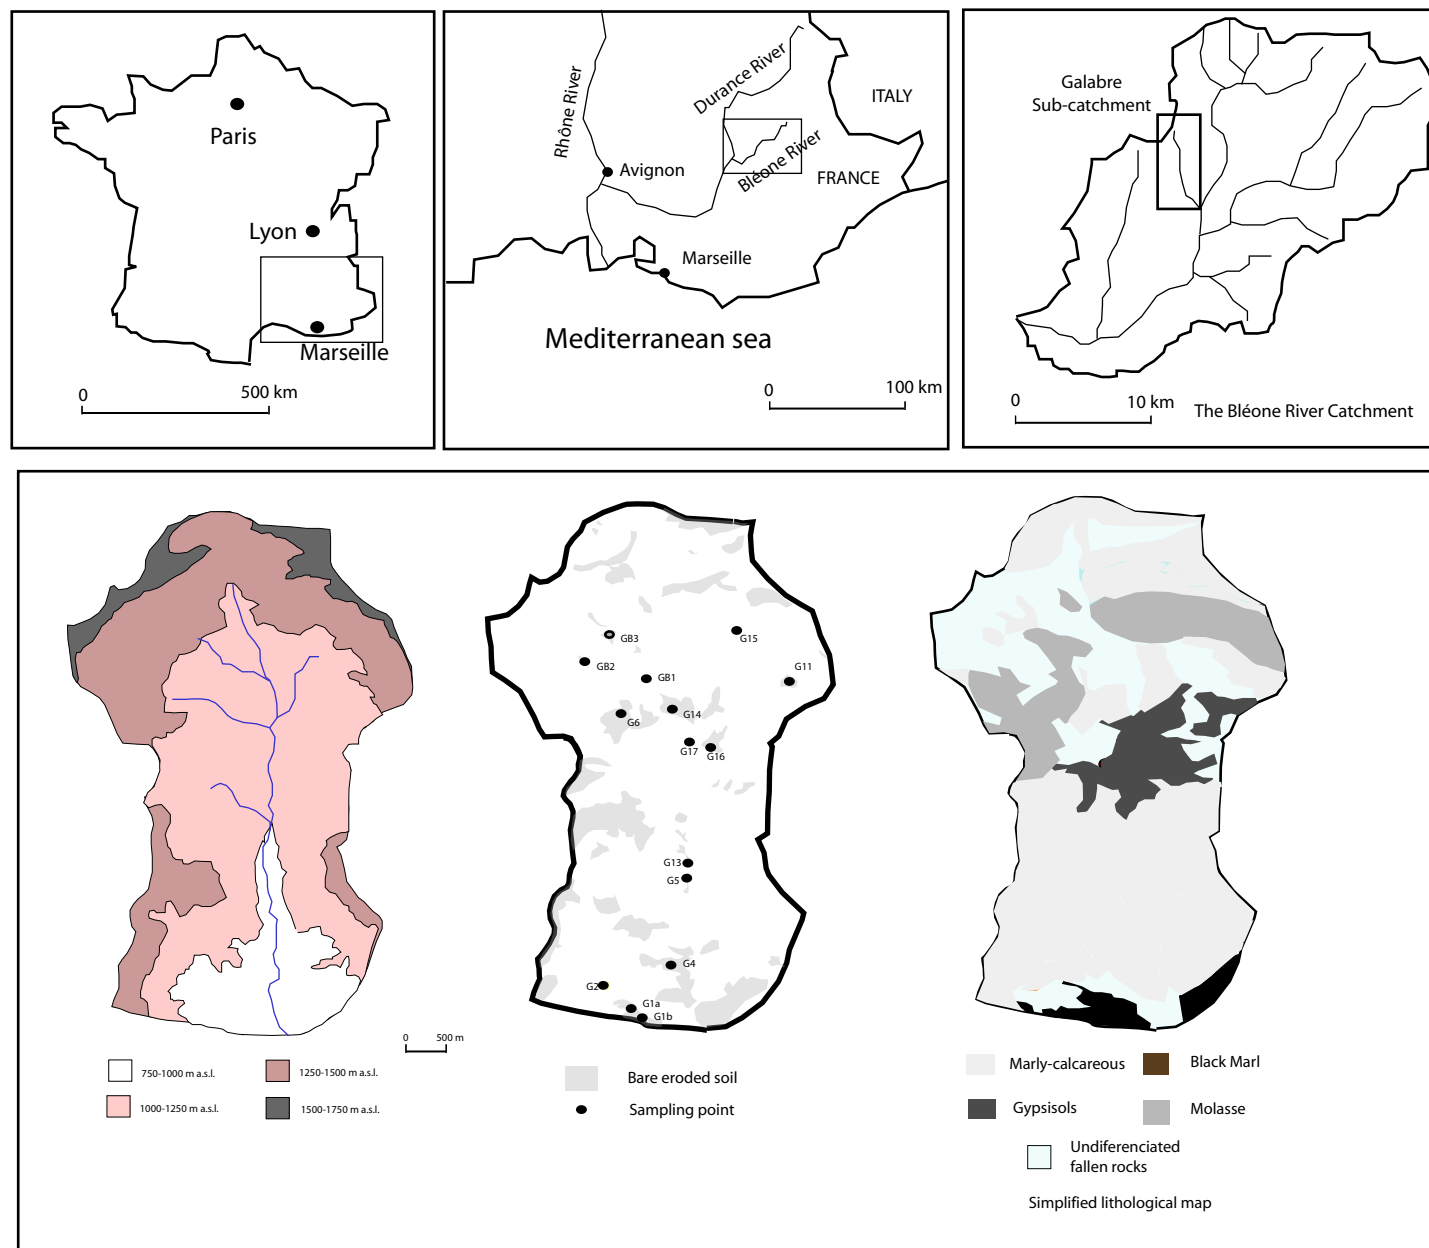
Paris
Lyon
Marseille
0
500 km

Rhône River
Durance River
ITALY
Avignon
Bléone River
FRANCE
Marseille
Mediterranean sea
0
100 km

Galabre
Sub-catchment
0
10 km
The Bléone River Catchment

GB3
G15
GB2
GB1
G11
G6
G14
G17
G16
G13
G5
G4
G2
G1a
G1b

0
500 m

750-1000 m a.s.l.
1250-1500 m a.s.l.
1000-1250 m a.s.l.
1500-1750 m a.s.l.

Bare eroded soil
Sampling point

Marly-calcareous
Black Marl
Gypsisols
Molasse
Undiferenciated fallen rocks
Simplified lithological map